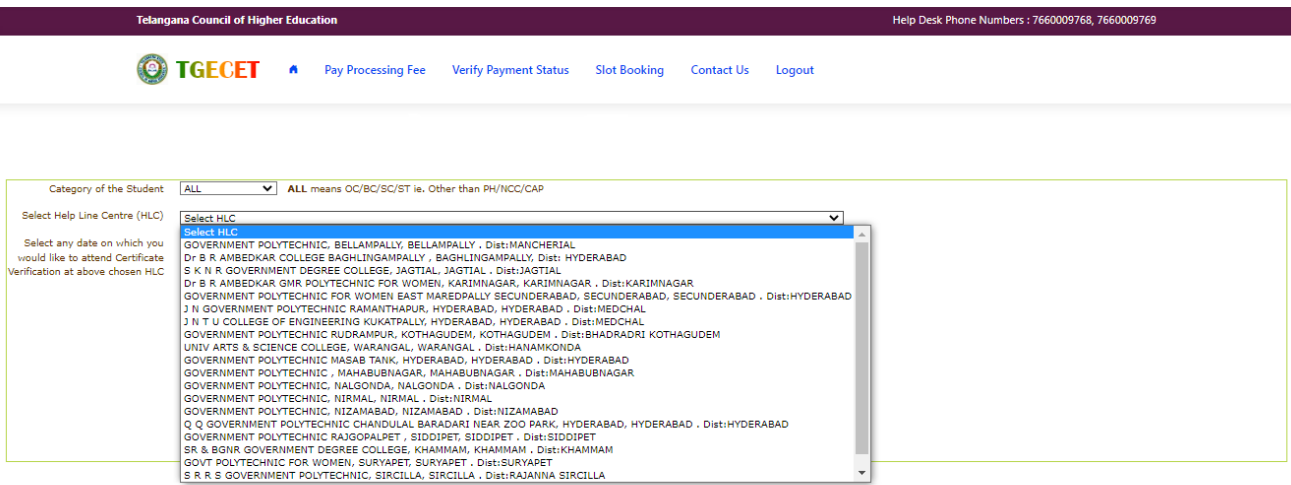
Telangana Council of Higher Education

Help Desk Phone Numbers : 7660009768, 7660009769

TGECET

Pay Processing Fee | Verify Payment Status | Slot Booking | Contact Us | Logout

Category of the Student ALL
ALL means OC/BC/SC/ST ie. Other than PH/NCC/CAP

Select Help Line Centre (HLC) Select HLC

Select any date on which you would like to attend Certificate Verification at above chosen HLC

Select HLC
GOVERNMENT POLYTECHNIC, BELLAMPALLY, BELLAMPALLY . Dist:MANCHERIAL
Dr B R AMBEDKAR COLLEGE BAGHLINGAMPALLY , BAGHLINGAMPALLY, Dist: HYDERABAD
S K N R GOVERNMENT DEGREE COLLEGE, JAGTIAL, JAGTIAL . Dist:JAGTIAL
Dr B R AMBEDKAR GMR POLYTECHNIC FOR WOMEN, KARIMNAGAR, KARIMNAGAR . Dist:KARIMNAGAR
GOVERNMENT POLYTECHNIC FOR WOMEN EAST MAREDPALLY SECUNDERABAD, SECUNDERABAD, SECUNDERABAD . Dist:HYDERABAD
J N GOVERNMENT POLYTECHNIC RAMANTHAPUR, HYDERABAD, HYDERABAD . Dist:MEDCHAL
J N T U COLLEGE OF ENGINEERING KUKATPALLY, HYDERABAD, HYDERABAD . Dist:MEDCHAL
GOVERNMENT POLYTECHNIC RUDRAMPUR, KOTHAGUDEM, KOTHAGUDEM . Dist:BHADRADRI KOTHAGUDEM
UNIV ARTS & SCIENCE COLLEGE, WARANGAL, WARANGAL . Dist:HANAMKONDA
GOVERNMENT POLYTECHNIC MASAB TANK, HYDERABAD, HYDERABAD . Dist:HYDERABAD
GOVERNMENT POLYTECHNIC , MAHABUBNAGAR, MAHABUBNAGAR . Dist:MAHABUBNAGAR
GOVERNMENT POLYTECHNIC, NALGONDA, NALGONDA . Dist:NALGONDA
GOVERNMENT POLYTECHNIC, NIRMAL, NIRMAL . Dist:NIRMAL
GOVERNMENT POLYTECHNIC, NIZAMABAD, NIZAMABAD . Dist:NIZAMABAD
Q Q GOVERNMENT POLYTECHNIC CHANDULAL BARADARI NEAR ZOO PARK, HYDERABAD, HYDERABAD . Dist:HYDERABAD
GOVERNMENT POLYTECHNIC RAJGOPALPET , SIDDIPET, SIDDIPET . Dist:SIDDIPET
SR & BGNR GOVERNMENT DEGREE COLLEGE, KHAMMAM, KHAMMAM . Dist:KHAMMAM
GOVT POLYTECHNIC FOR WOMEN, SURYAPET, SURYAPET . Dist:SURYAPET
S R R S GOVERNMENT POLYTECHNIC, SIRCILLA, SIRCILLA . Dist:RAJANNA SIRCILLA